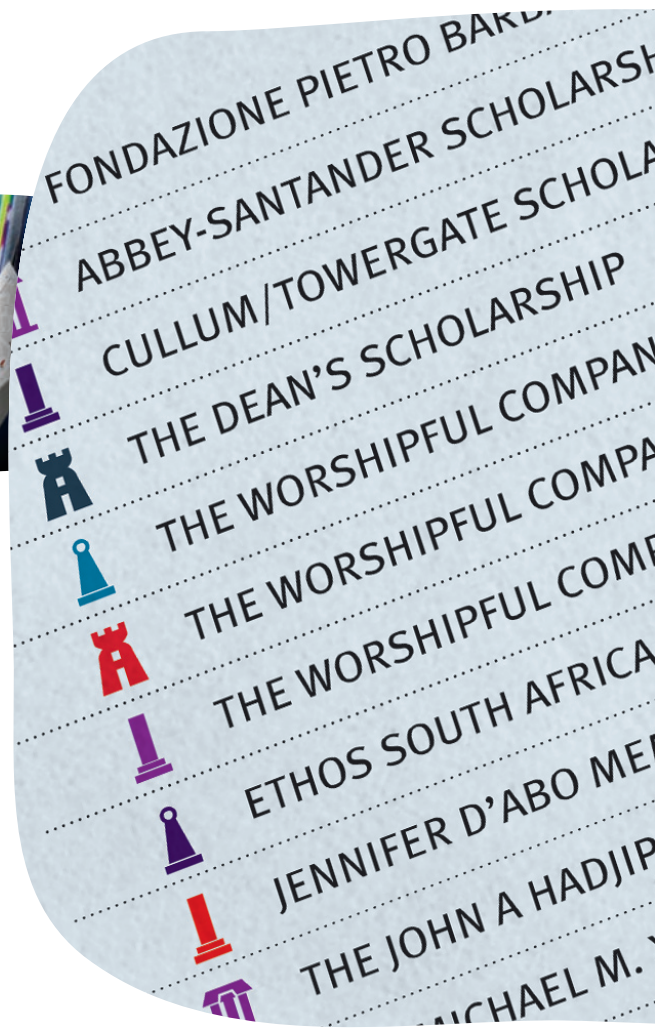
FONDAZIONE PIETRO BARD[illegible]
ABBEY-SANTANDER SCHOLARSH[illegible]
CULLUM/TOWERGATE SCHOLA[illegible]
THE DEAN'S SCHOLARSHIP
THE WORSHIPFUL COMPAN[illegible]
THE WORSHIPFUL COMPA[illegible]
THE WORSHIPFUL COMP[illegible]
ETHOS SOUTH AFRICA
JENNIFER D'ABO ME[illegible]
THE JOHN A HADJIP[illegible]
MICHAEL M. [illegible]